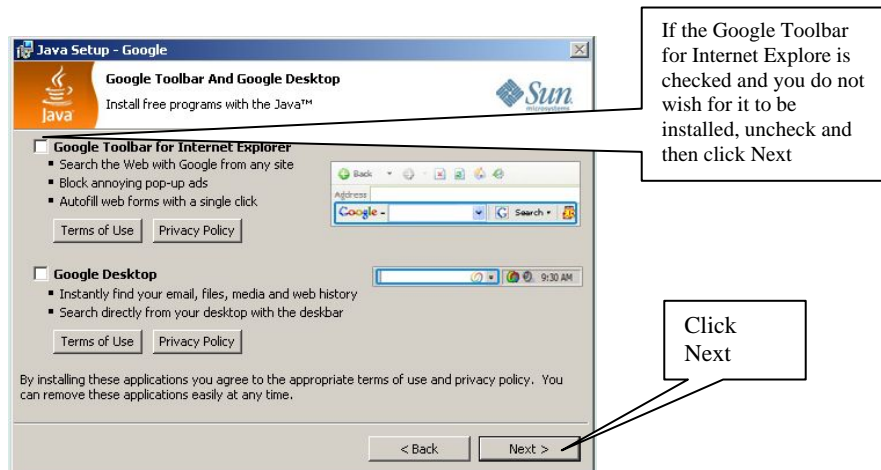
Java Setup - Google

Google Toolbar And Google Desktop

Install free programs with the Java™

Java

Sun microsystems

If the Google Toolbar for Internet Explore is checked and you do not wish for it to be installed, uncheck and then click Next

Google Toolbar for Internet Explorer

- Search the Web with Google from any site
- Block annoying pop-up ads
- Autofill web forms with a single click

Back

Address

Google

Search

Terms of Use | Privacy Policy

Google Desktop

9:30 AM

- Instantly find your email, files, media and web history
- Search directly from your desktop with the deskbar

Terms of Use | Privacy Policy

Click Next

By installing these applications you agree to the appropriate terms of use and privacy policy. You can remove these applications easily at any time.

< Back | Next >